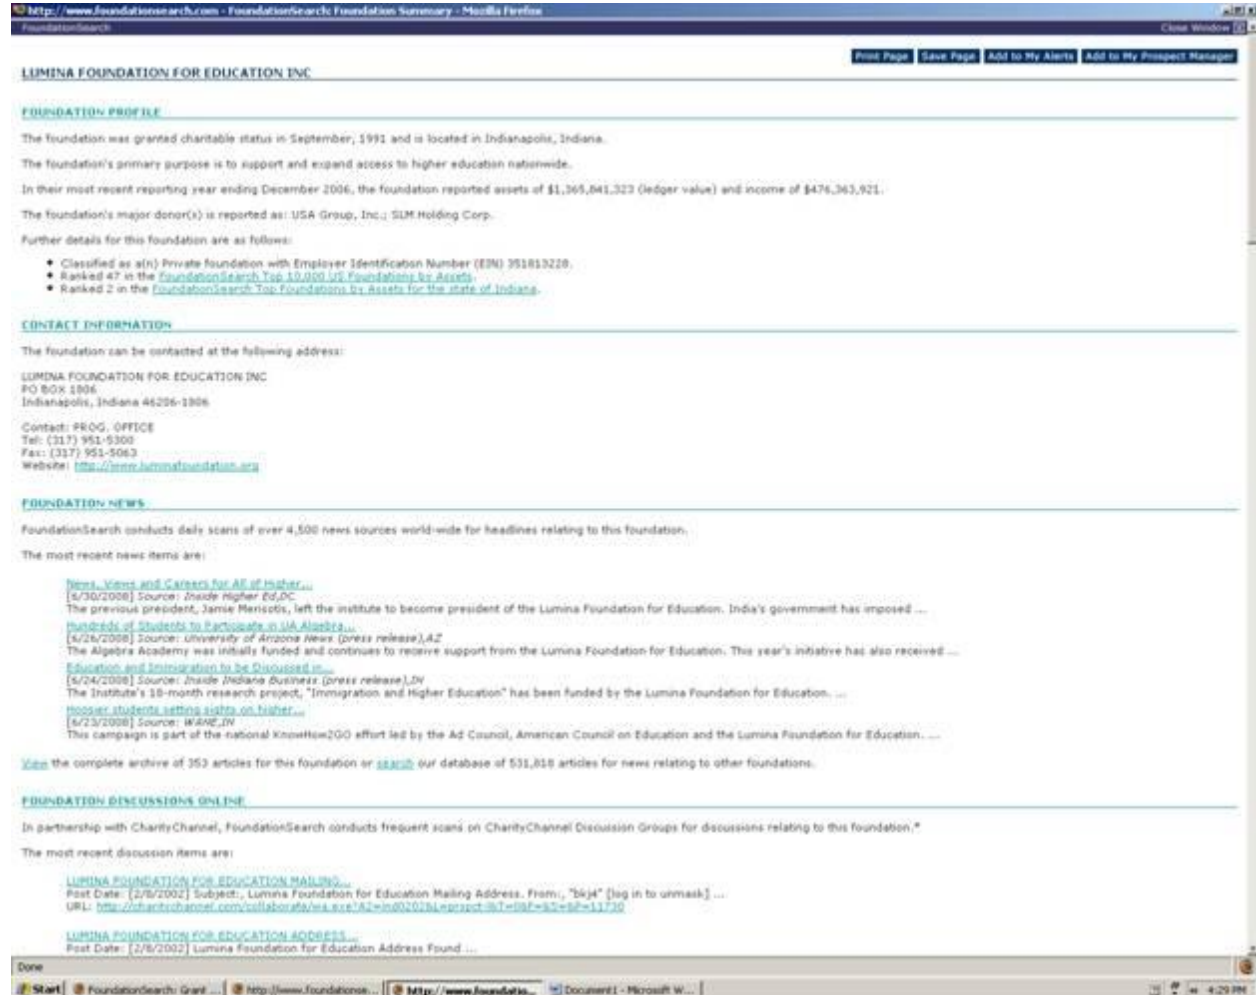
http://www.foundationsearch.com - FoundationSearch: Foundation Summary - Mozilla Firefox

FoundationSearch

Close Window

Print Page | Save Page | Add to My Alerts | Add to My Prospect Manager

LUMINA FOUNDATION FOR EDUCATION INC

FOUNDATION PROFILE

The foundation was granted charitable status in September, 1991 and is located in Indianapolis, Indiana.

The foundation's primary purpose is to support and expand access to higher education nationwide.

In their most recent reporting year ending December 2006, the foundation reported assets of $1,365,841,323 (ledger value) and income of $476,363,921.

The foundation's major donor(s) is reported as: USA Group, Inc.; SLM Holding Corp.

Further details for this foundation are as follows:

- Classified as a(n) Private foundation with Employer Identification Number (EIN) 351813228.
- Ranked 47 in the FoundationSearch Top 10,000 US Foundations by Assets.
- Ranked 2 in the FoundationSearch Top Foundations by Assets for the state of Indiana.

CONTACT INFORMATION

The foundation can be contacted at the following address:

LUMINA FOUNDATION FOR EDUCATION INC
PO BOX 1806
Indianapolis, Indiana 46206-1806

Contact: PROG. OFFICE
Tel: (317) 951-5300
Fax: (317) 951-5063
Website: http://www.luminafoundation.org

FOUNDATION NEWS

FoundationSearch conducts daily scans of over 4,500 news sources world-wide for headlines relating to this foundation.

The most recent news items are:

News, Views and Careers for All of Higher...
[6/30/2008] Source: Inside Higher Ed,DC
The previous president, Jamie Merisotis, left the institute to become president of the Lumina Foundation for Education. India's government has imposed ...
Hundreds of Students to Participate in UA Algebra...
[6/26/2008] Source: University of Arizona News (press release),AZ
The Algebra Academy was initially funded and continues to receive support from the Lumina Foundation for Education. This year's initiative has also received ...
Education and Immigration to be Discussed in...
[6/24/2008] Source: Inside Indiana Business (press release),IN
The Institute's 18-month research project, "Immigration and Higher Education" has been funded by the Lumina Foundation for Education. ...
Hoosier students setting sights on higher...
[6/23/2008] Source: WANE,IN
This campaign is part of the national KnowHow2GO effort led by the Ad Council, American Council on Education and the Lumina Foundation for Education. ...

View the complete archive of 353 articles for this foundation or search our database of 531,818 articles for news relating to other foundations.

FOUNDATION DISCUSSIONS ONLINE

In partnership with CharityChannel, FoundationSearch conducts frequent scans on CharityChannel Discussion Groups for discussions relating to this foundation.*

The most recent discussion items are:

LUMINA FOUNDATION FOR EDUCATION MAILING...
Post Date: [2/8/2002] Subject:, Lumina Foundation for Education Mailing Address. From:, "bkj4" [log in to unmask] ...
URL: http://charitychannel.com/collaborate/wa.exe?A2=ind0202b&L=prospct-l&T=0&F=&S=&P=11730

LUMINA FOUNDATION FOR EDUCATION ADDRESS...
Post Date: [2/8/2002] Lumina Foundation for Education Address Found ...

Done

Start | FoundationSearch: Grant ... | http://www.foundationse... | http://www.foundatio... | Document1 - Microsoft W... | 4:29 PM